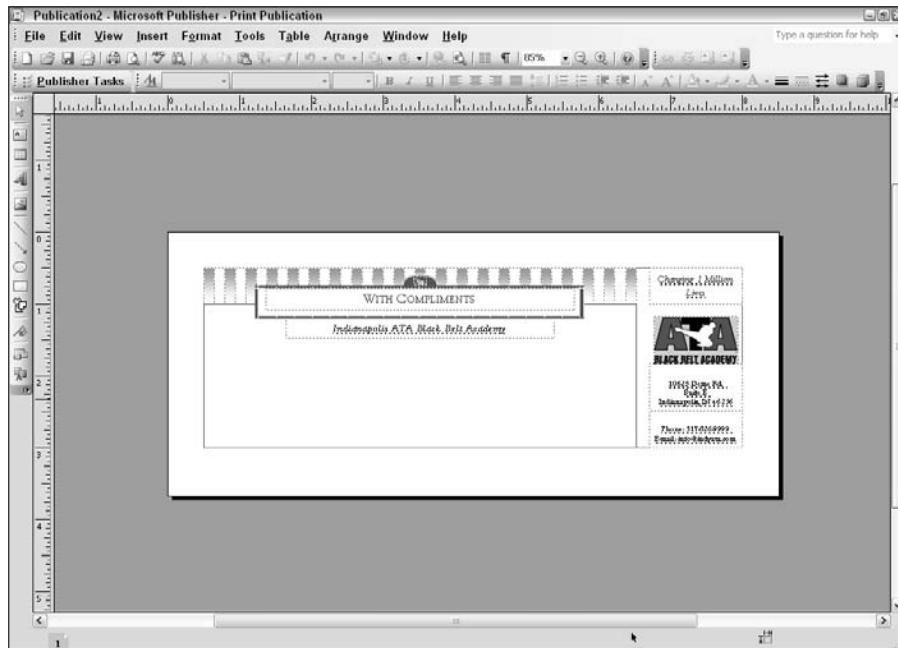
Publication2 - Microsoft Publisher - Print Publication

File Edit View Insert Format Tools Table Arrange Window Help

Type a question for help

85%

Publisher Tasks

WITH COMPLIMENTS

Indianapolis ATA Black Belt Academy

Charging 1 Million Live

ATA

BLACK BELT ACADEMY

10645 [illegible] Rd., Suite E, Indianapolis, IN 46236

Phone: 317-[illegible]
Email: info@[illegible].com

1